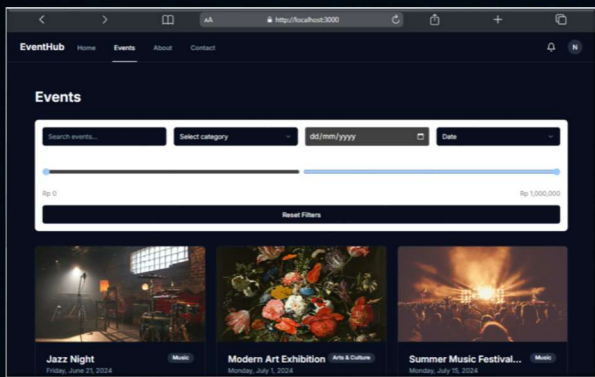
AA http://localhost:3000

EventHub Home Events About Contact

N

Events

Search events...

Select category

dd/mm/yyyy

Date

Rp 0

Rp 1,000,000

Reset Filters

Jazz Night

Music

Friday, June 21, 2024

Modern Art Exhibition

Arts & Culture

Monday, July 1, 2024

Summer Music Festival...

Music

Monday, July 15, 2024